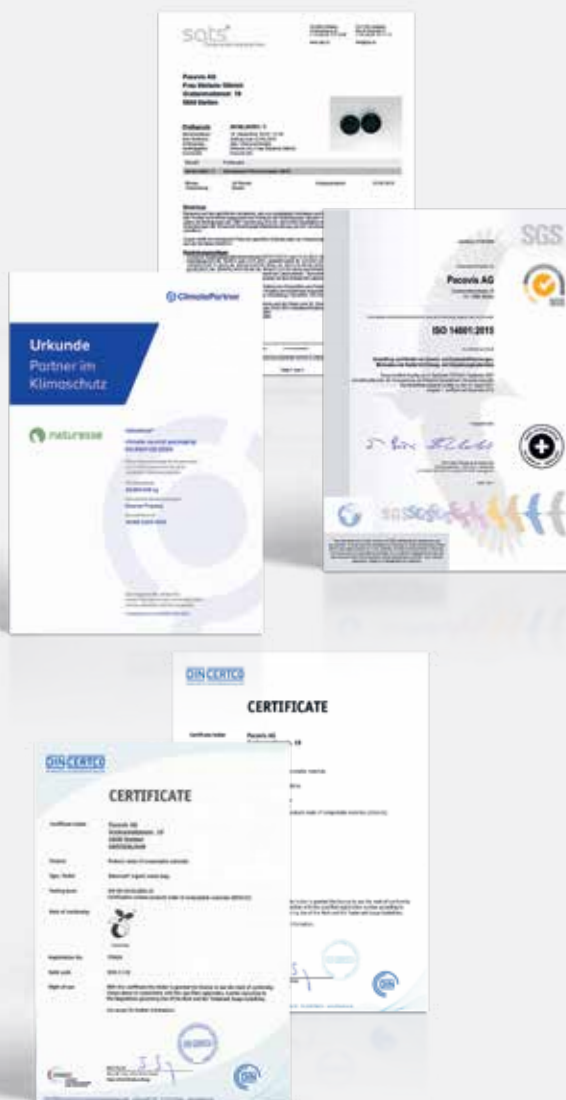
sqts

Pacovis AG

Prüfbericht

Urkunde

Partner im Klimaschutz

ClimatePartner

naturesse

SGS

Pacovis AG

ISO 14001:2015

DIN CERTCO

CERTIFICATE

Pacovis AG

DIN CERTCO

CERTIFICATE

Certificate holder

Pacovis AG

Product

Type / Model

Testing basis

Mark of conformity

Registration No.

Valid until

Right of use